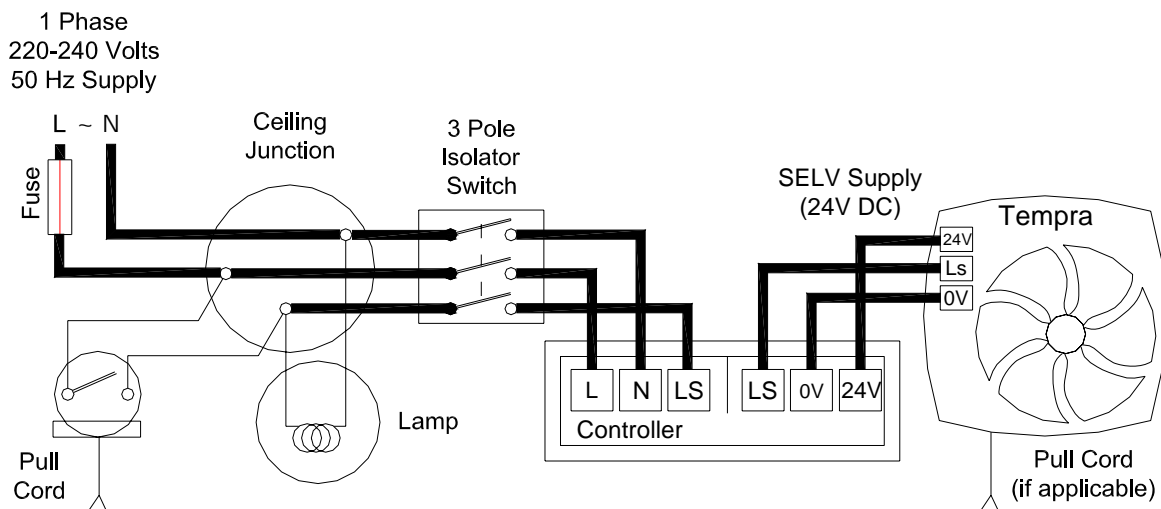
1 Phase
220-240 Volts
50 Hz Supply

L ~ N

Fuse

Ceiling Junction

3 Pole Isolator Switch

SELV Supply (24V DC)

Tempra

24V
Ls
0V

L N LS LS 0V 24V

Controller

Lamp

Pull Cord

Pull Cord (if applicable)